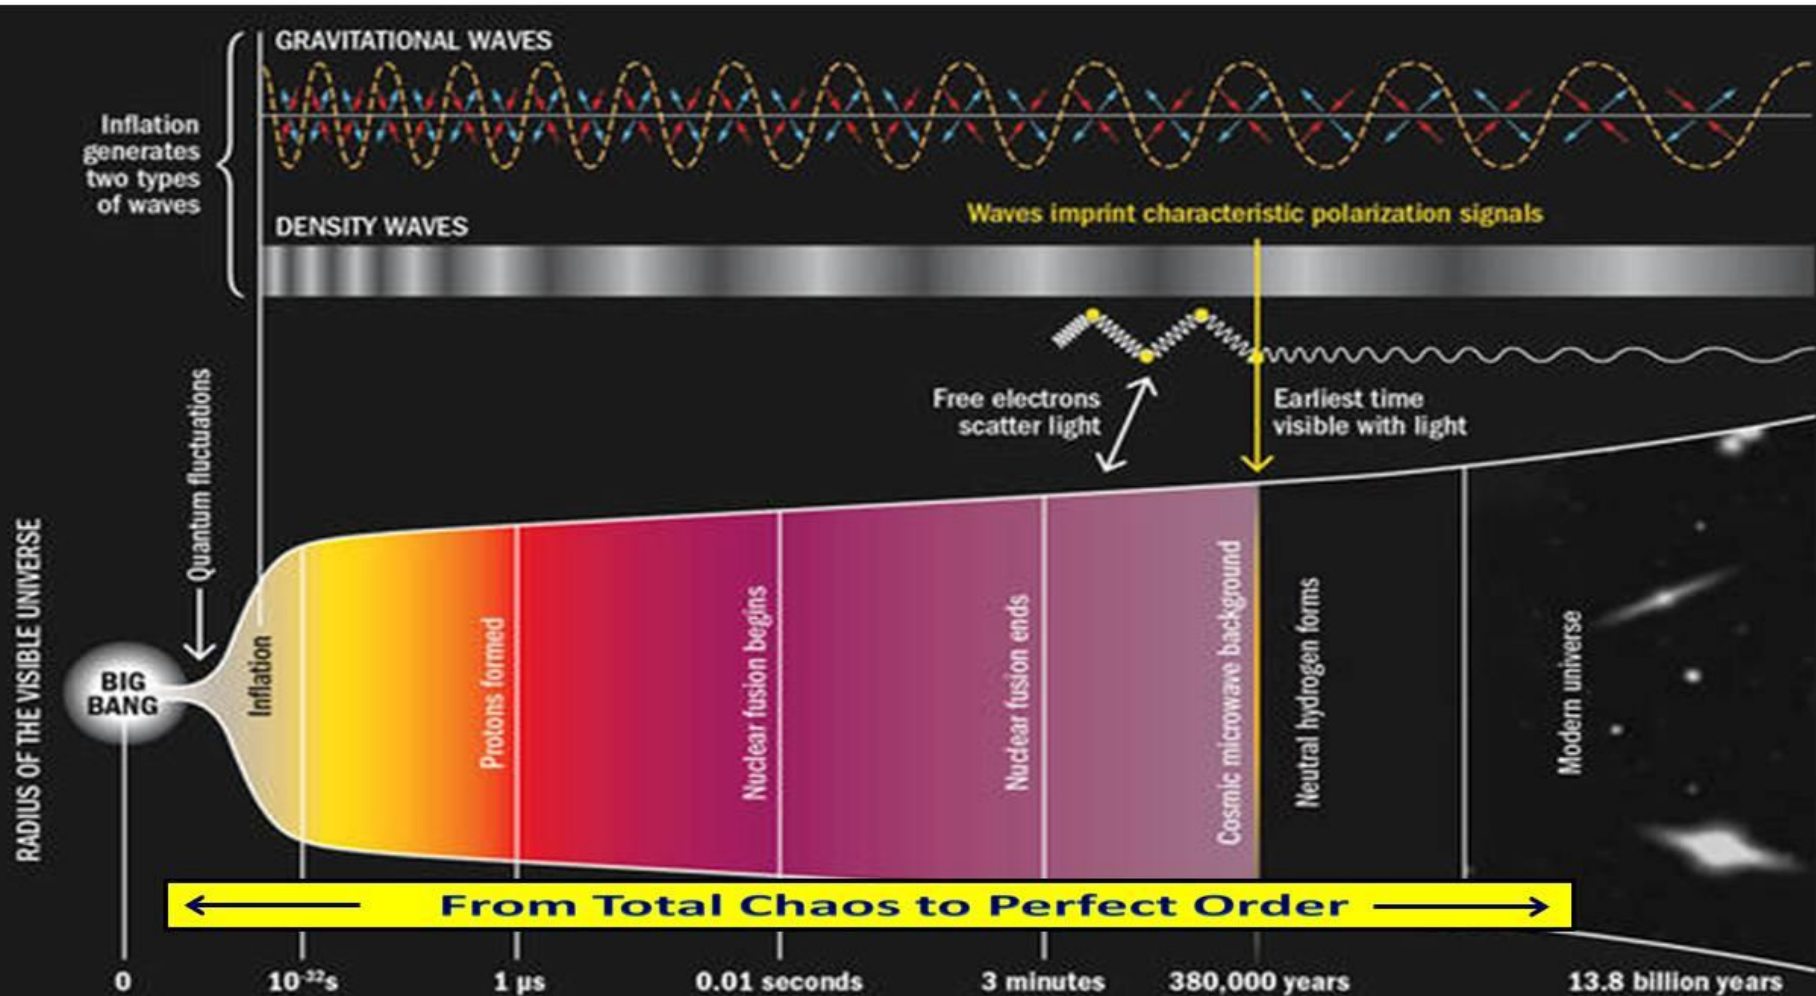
GRAVITATIONAL WAVES

Inflation generates two types of waves

DENSITY WAVES

Waves imprint characteristic polarization signals

Free electrons scatter light

Earliest time visible with light

RADIUS OF THE VISIBLE UNIVERSE

Quantum fluctuations

BIG BANG

Inflation

Protons formed

Nuclear fusion begins

Nuclear fusion ends

Cosmic microwave background

Neutral hydrogen forms

Modern universe

From Total Chaos to Perfect Order

0

$10^{-32}$s

1 μs

0.01 seconds

3 minutes

380,000 years

13.8 billion years